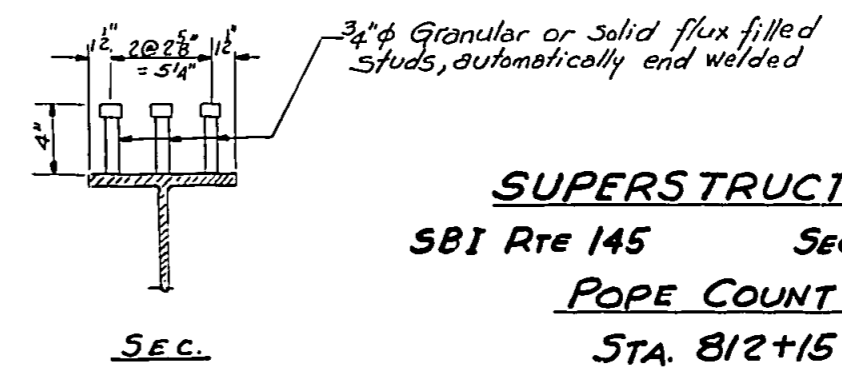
$1\frac{1}{2}$" $2@2\frac{5}{8}$" $= 5\frac{1}{4}$" $1\frac{1}{2}$"

$\frac{3}{4}$"φ Granular or Solid flux filled studs, automatically end welded

4"

SUPERSTRUCT

SBI RTE 145 SE

POPE COUNT

SEC.

STA. 812+15